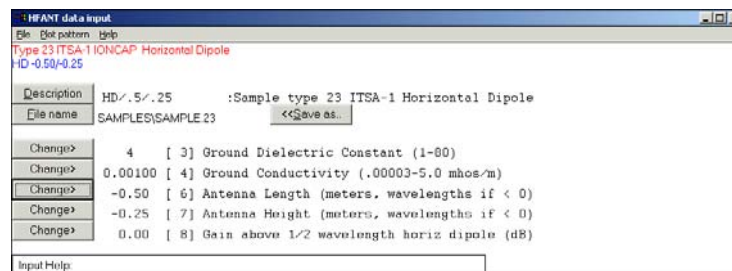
HFANT data input
File Plot pattern Help
Type 23 ITSA-1 IONCAP Horizontal Dipole
HD-0.50/-0.25

Description HD/.5/.25 :Sample type 23 ITSA-1 Horizontal Dipole
File name SAMPLES\SAMPLE.23 <<Save as..

| | | | |
|---|---|---|---|
| Change> | 4 | [ 3] | Ground Dielectric Constant (1-80) |
| Change> | 0.00100 | [ 4] | Ground Conductivity (.00003-5.0 mhos/m) |
| Change> | -0.50 | [ 6] | Antenna Length (meters, wavelengths if < 0) |
| Change> | -0.25 | [ 7] | Antenna Height (meters, wavelengths if < 0) |
| Change> | 0.00 | [ 8] | Gain above 1/2 wavelength horiz dipole (dB) |

Input Help: